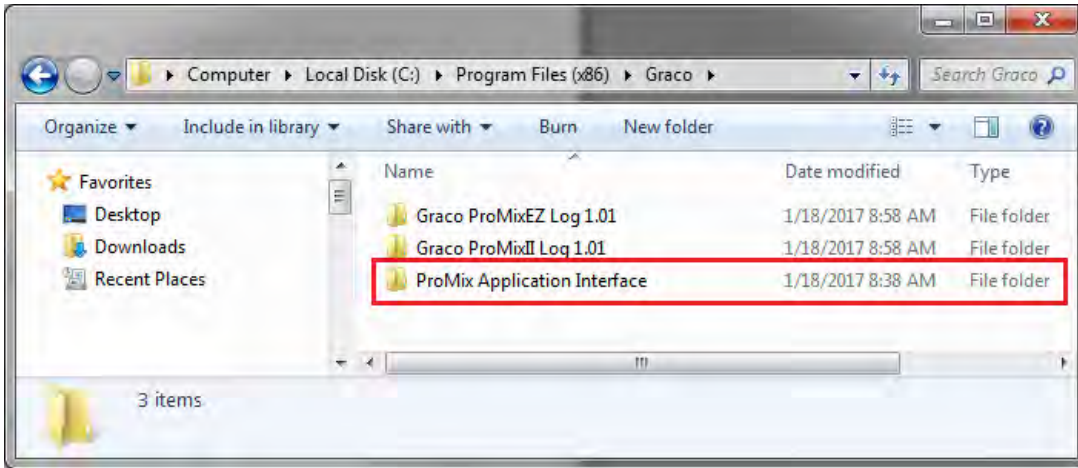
Computer ▸ Local Disk (C:) ▸ Program Files (x86) ▸ Graco ▸

Search Graco

Organize ▾ Include in library ▾ Share with ▾ Burn New folder

Favorites
Desktop
Downloads
Recent Places

| Name | Date modified | Type |
|---|---|---|
| Graco ProMixEZ Log 1.01 | 1/18/2017 8:58 AM | File folder |
| Graco ProMixII Log 1.01 | 1/18/2017 8:58 AM | File folder |
| ProMix Application Interface | 1/18/2017 8:38 AM | File folder |

3 items